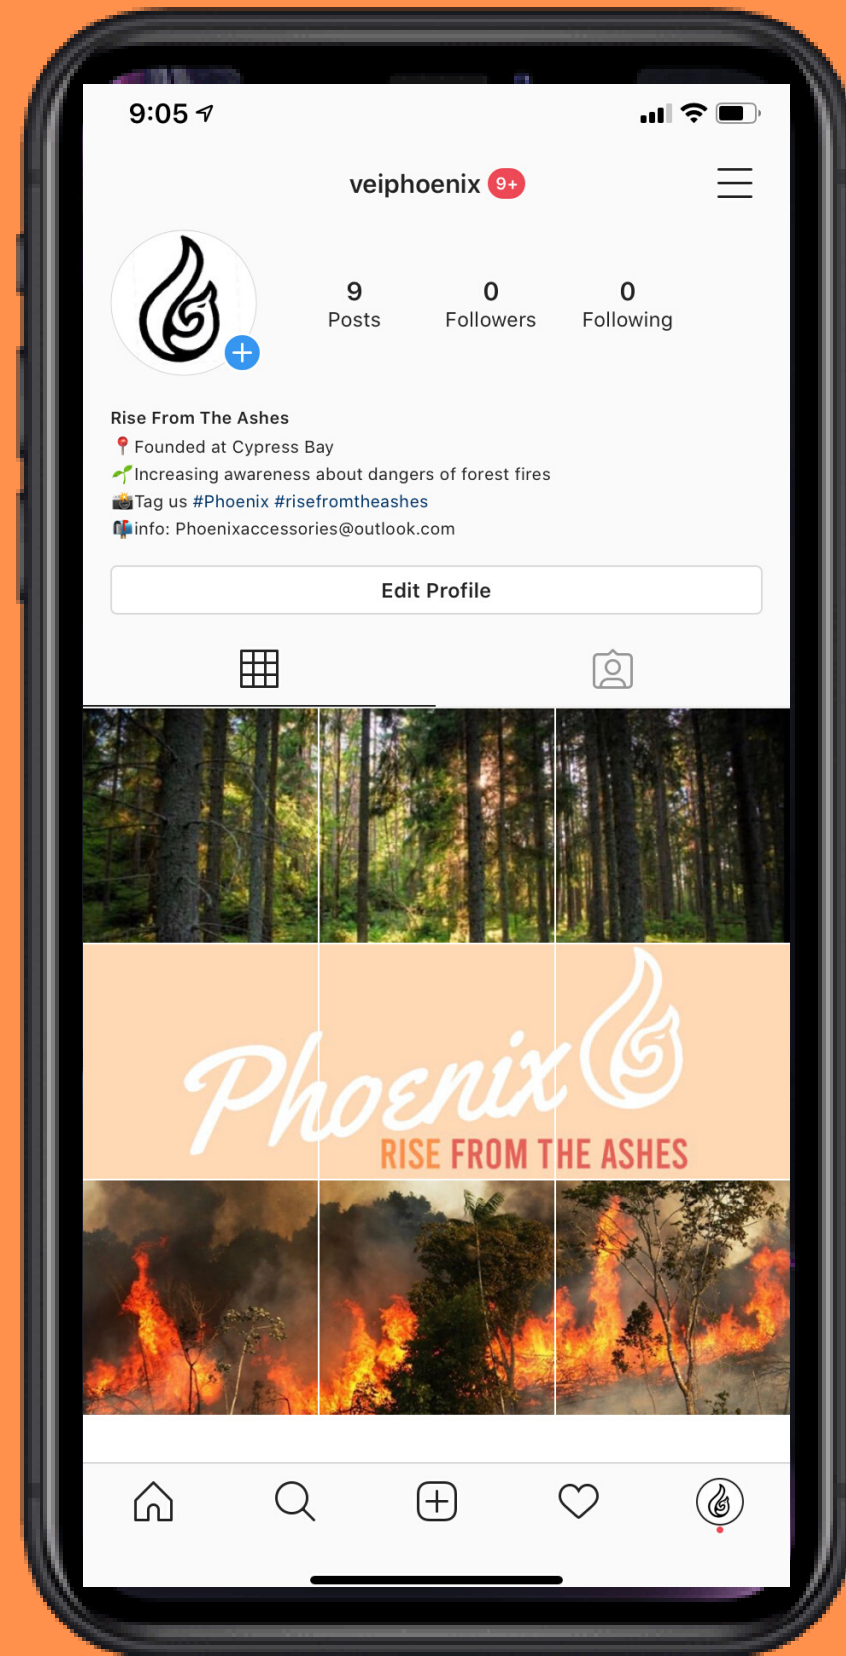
9:05

veiphoenix 9+

9 Posts
0 Followers
0 Following

Rise From The Ashes
📍Founded at Cypress Bay
🌱Increasing awareness about dangers of forest fires
📸Tag us #Phoenix #risefromtheashes
📬info: Phoenixaccessories@outlook.com

Edit Profile

Phoenix
RISE FROM THE ASHES